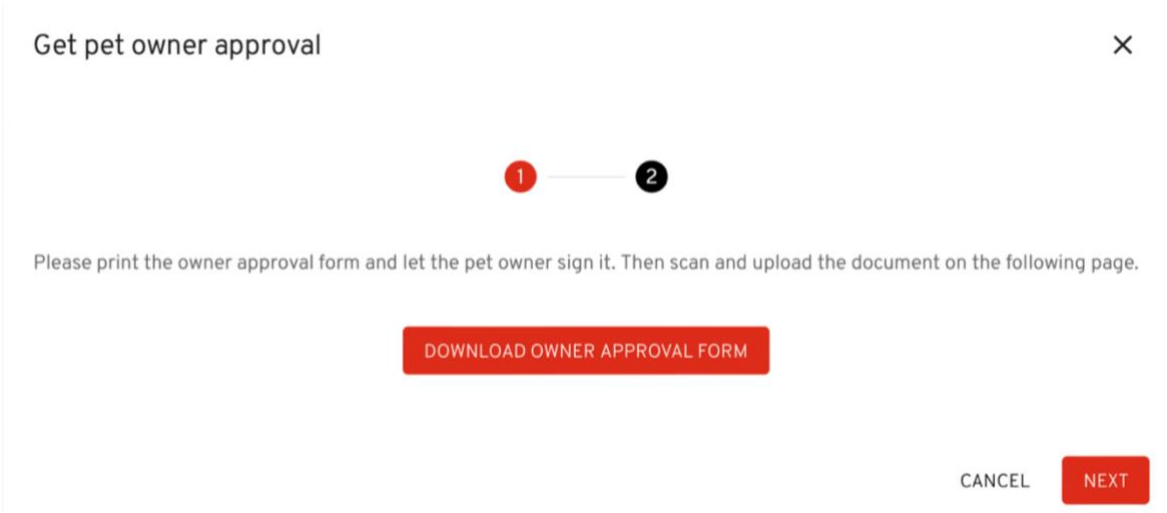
Get pet owner approval

×

1

2

Please print the owner approval form and let the pet owner sign it. Then scan and upload the document on the following page.

DOWNLOAD OWNER APPROVAL FORM

CANCEL

NEXT